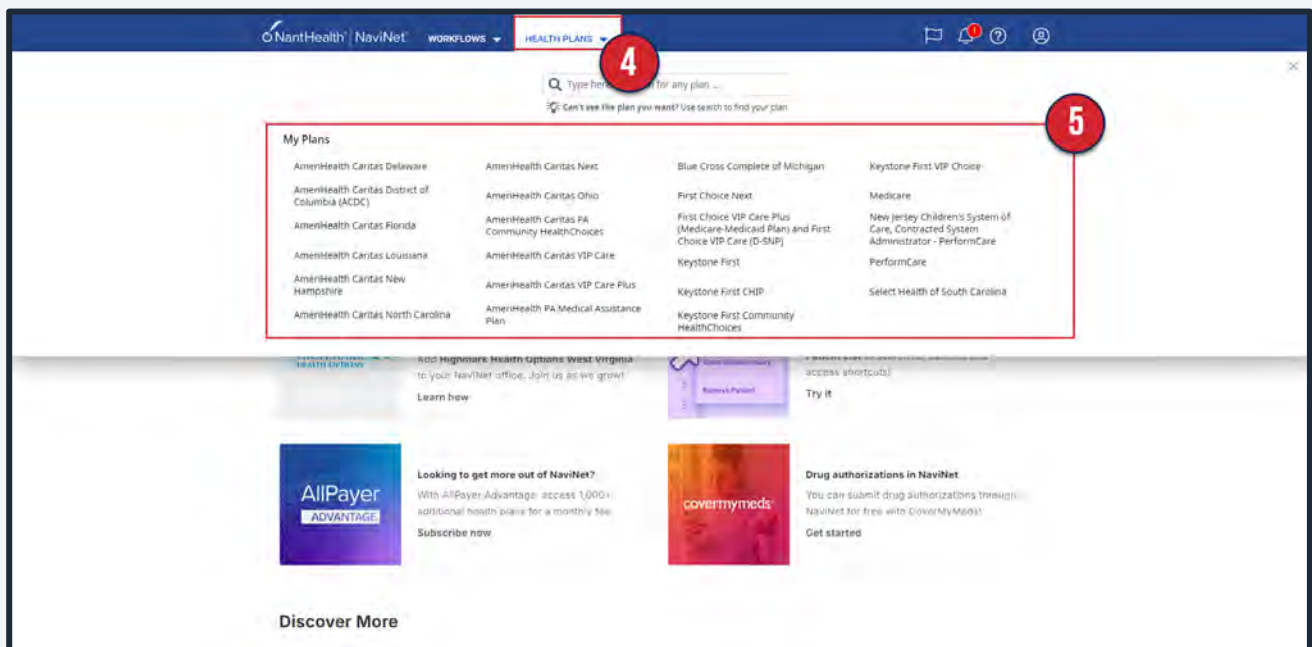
NantHealth NaviNet WORKFLOWS HEALTH PLANS 4

1

Type here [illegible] for any plan ...

Can't see the plan you want? Use search to find your plan

5

My Plans

AmeriHealth Caritas Delaware
AmeriHealth Caritas District of Columbia (ACDC)
AmeriHealth Caritas Florida
AmeriHealth Caritas Louisiana
AmeriHealth Caritas New Hampshire
AmeriHealth Caritas North Carolina

AmeriHealth Caritas Next
AmeriHealth Caritas Ohio
AmeriHealth Caritas PA Community HealthChoices
AmeriHealth Caritas VIP Care
AmeriHealth Caritas VIP Care Plus
AmeriHealth PA Medical Assistance Plan

Blue Cross Complete of Michigan
First Choice Next
First Choice VIP Care Plus (Medicare-Medicaid Plan) and First Choice VIP Care (D-SNP)
Keystone First
Keystone First CHIP
Keystone First Community HealthChoices

Keystone First VIP Choice
Medicare
New Jersey Children's System of Care, Contracted System Administrator - PerformCare
PerformCare
Select Health of South Carolina

Add Highmark Health Options West Virginia to your NaviNet office. Join us as we grow!
Learn how

access shortcuts!
Try it

AllPayer ADVANTAGE

Looking to get more out of NaviNet?
With AllPayer Advantage, access 1,000+ additional health plans for a monthly fee.
Subscribe now

covermymeds

Drug authorizations in NaviNet
You can submit drug authorizations through NaviNet for free with CoverMyMeds!
Get started

Discover More